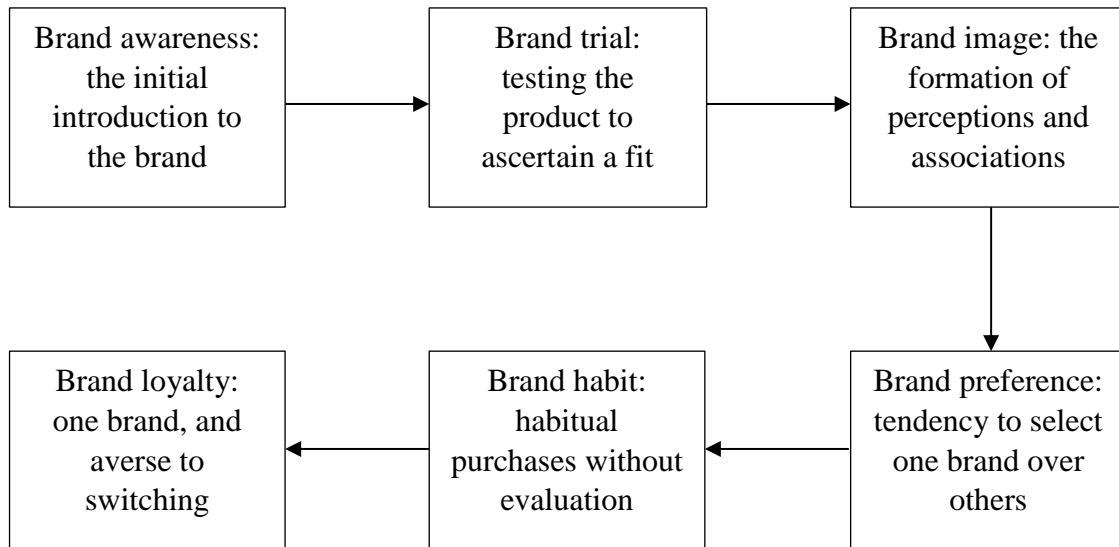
Brand awareness: the initial introduction to the brand

Brand trial: testing the product to ascertain a fit

Brand image: the formation of perceptions and associations

Brand preference: tendency to select one brand over others

Brand habit: habitual purchases without evaluation

Brand loyalty: one brand, and averse to switching